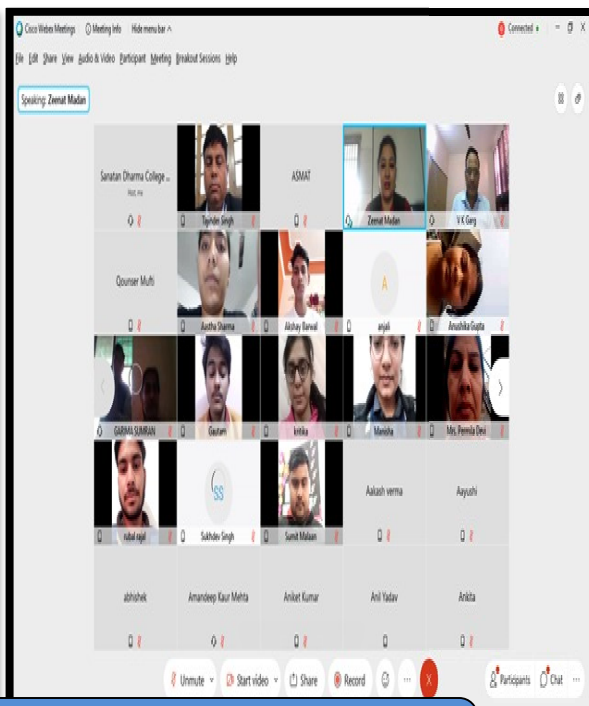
Cisco Webex Meetings Meeting Info Hide menu bar

Connected

File Edit Share View Audio & Video Participant Meeting Breakout Sessions Help

Speaking: Zeenat Madan

Sanatan Dharma College ...
Host, me

Tajinder Singh

ASMAT

Zeenat Madan

V K Garg

Qounser Mufti

Aastha Sharma

Akshay Barwal

A

anjali

Anushka Gupta

GARIMA SUMRAN

Gautam

kritika

Manisha

Mrs. Permla Devi

rahul rajal

SS

Sukhdev Singh

Sumit Malaan

Aakash verma

Aayushi

abhishek

Amandeep Kaur Mehta

Aniket Kumar

Anil Yadav

Ankita

Unmute Start video Share Record

Participants Chat